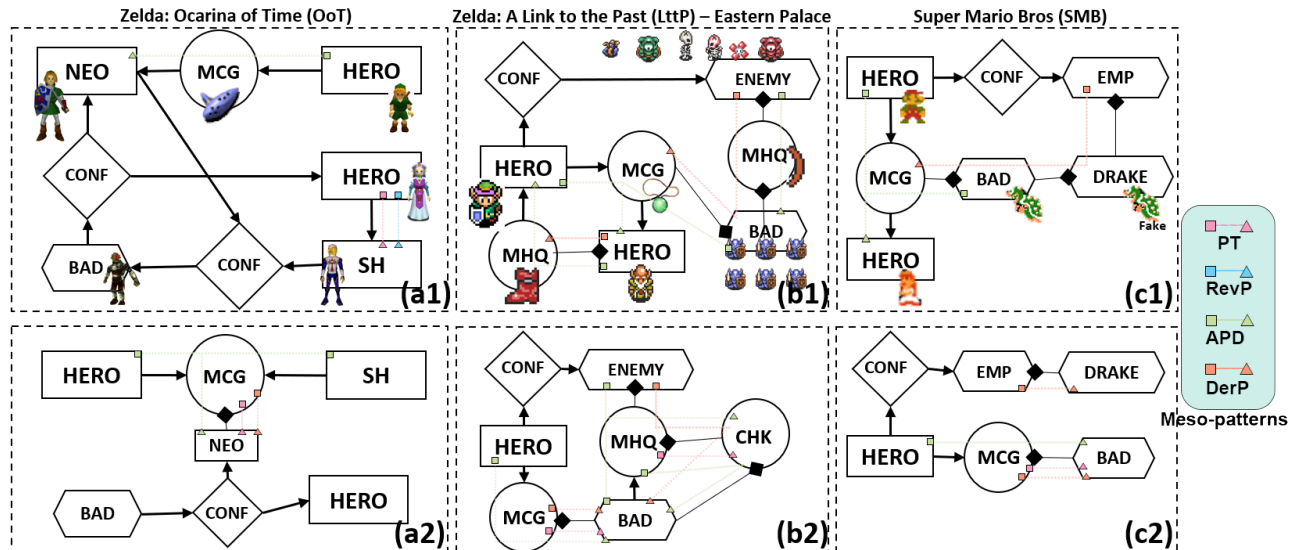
Zelda: Ocarina of Time (OoT)

NEO
MCG
HERO
CONF
HERO
BAD
CONF
SH
(a1)

HERO
MCG
SH
NEO
BAD
CONF
HERO
(a2)

Zelda: A Link to the Past (LttP) – Eastern Palace

CONF
ENEMY
HERO
MCG
MHQ
MHQ
HERO
BAD
(b1)

CONF
ENEMY
HERO
MHQ
CHK
MCG
BAD
(b2)

Super Mario Bros (SMB)

HERO
CONF
EMP
MCG
BAD
DRAKE
Fake
HERO
(c1)

CONF
EMP
DRAKE
HERO
MCG
BAD
(c2)

PT
RevP
APD
DerP
Meso-patterns